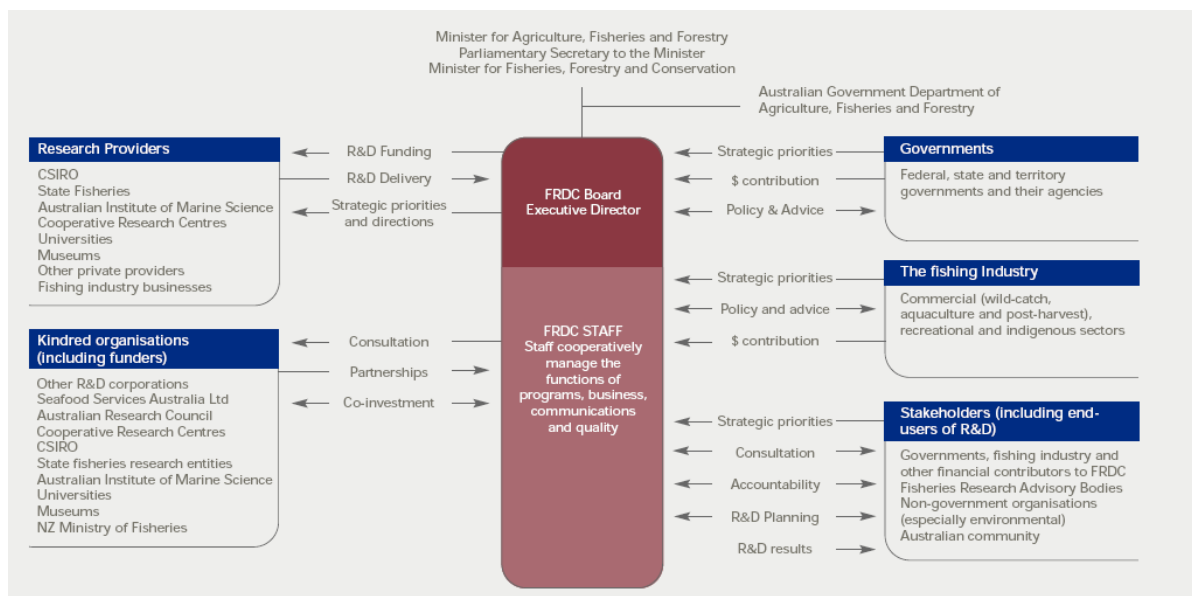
Minister for Agriculture, Fisheries and Forestry
Parliamentary Secretary to the Minister
Minister for Fisheries, Forestry and Conservation

Australian Government Department of Agriculture, Fisheries and Forestry

Research Providers

CSIRO
State Fisheries
Australian Institute of Marine Science
Cooperative Research Centres
Universities
Museums
Other private providers
Fishing industry businesses

R&D Funding

R&D Delivery

Strategic priorities and directions

FRDC Board
Executive Director

Strategic priorities

$ contribution

Policy & Advice

Governments

Federal, state and territory governments and their agencies

Kindred organisations (including funders)

Other R&D corporations
Seafood Services Australia Ltd
Australian Research Council
Cooperative Research Centres
CSIRO
State fisheries research entities
Australian Institute of Marine Science
Universities
Museums
NZ Ministry of Fisheries

Consultation

Partnerships

Co-investment

FRDC STAFF
Staff cooperatively manage the functions of programs, business, communications and quality

Strategic priorities

Policy and advice

$ contribution

The fishing Industry

Commercial (wild-catch, aquaculture and post-harvest), recreational and indigenous sectors

Strategic priorities

Consultation

Accountability

R&D Planning

R&D results

Stakeholders (including end-users of R&D)

Governments, fishing industry and other financial contributors to FRDC
Fisheries Research Advisory Bodies
Non-government organisations (especially environmental)
Australian community